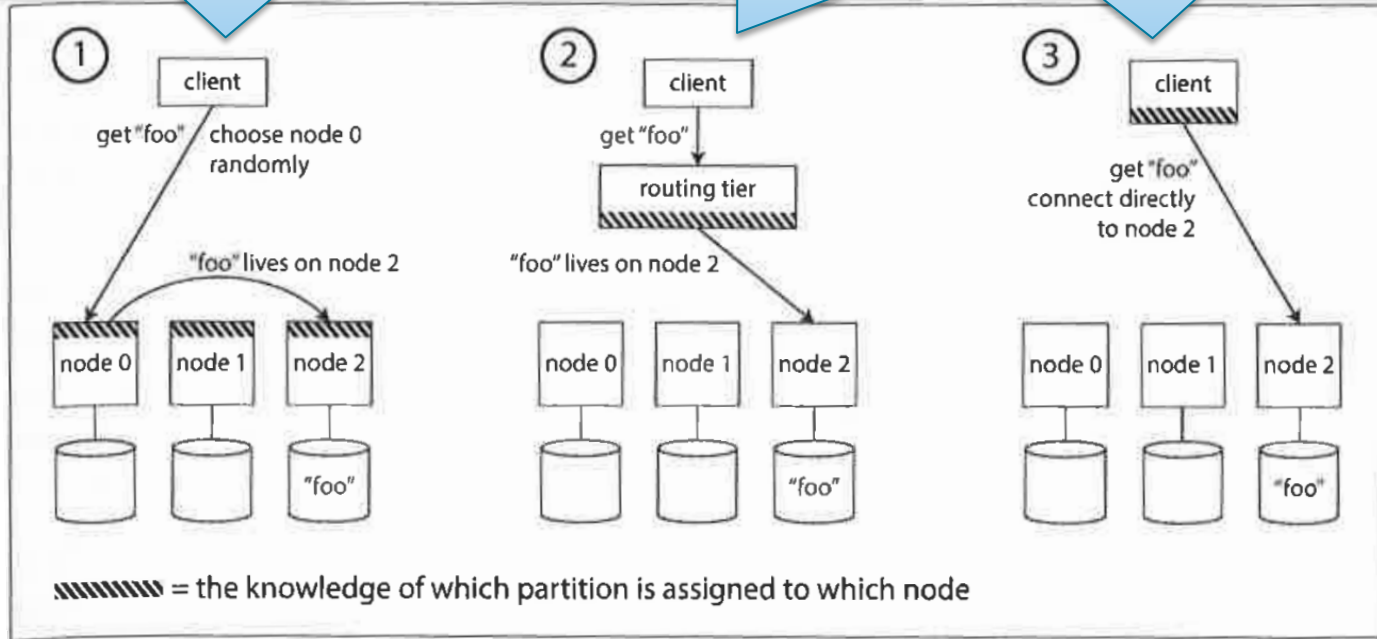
1

client

get "foo" choose node 0 randomly

"foo" lives on node 2

node 0

node 1

node 2

"foo"

2

client

get "foo"

routing tier

"foo" lives on node 2

node 0

node 1

node 2

"foo"

3

client

get "foo" connect directly to node 2

node 0

node 1

node 2

"foo"

= the knowledge of which partition is assigned to which node